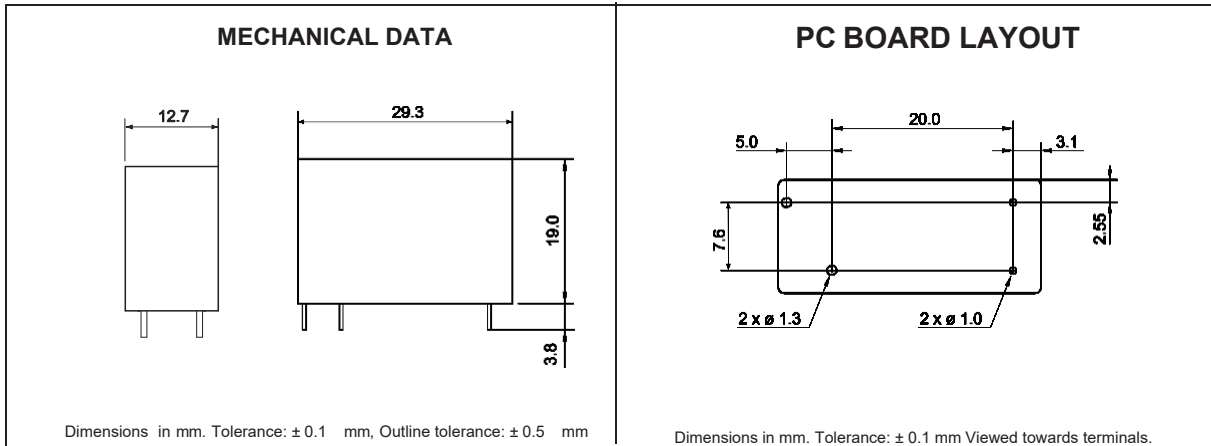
MECHANICAL DATA

12.7

29.3

19.0

3.8

Dimensions in mm. Tolerance: ± 0.1 mm, Outline tolerance: ± 0.5 mm

PC BOARD LAYOUT

20.0

5.0

3.1

7.6

2.55

2 x ø 1.3

2 x ø 1.0

Dimensions in mm. Tolerance: ± 0.1 mm Viewed towards terminals.